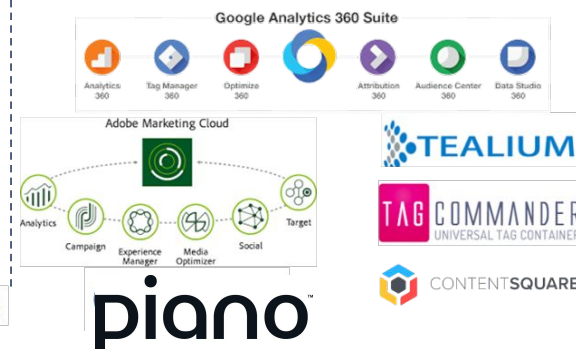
Google Analytics 360 Suite

Analytics 360
Tag Manager 360
Optimize 360
Attribution 360
Audience Center 360
Data Studio 360

Adobe Marketing Cloud

Analytics
Campaign
Experience Manager
Media Optimizer
Social
Target

TEALIUM

TAG COMMANDER
UNIVERSAL TAG CONTAINER

CONTENTSQUARE

piano™